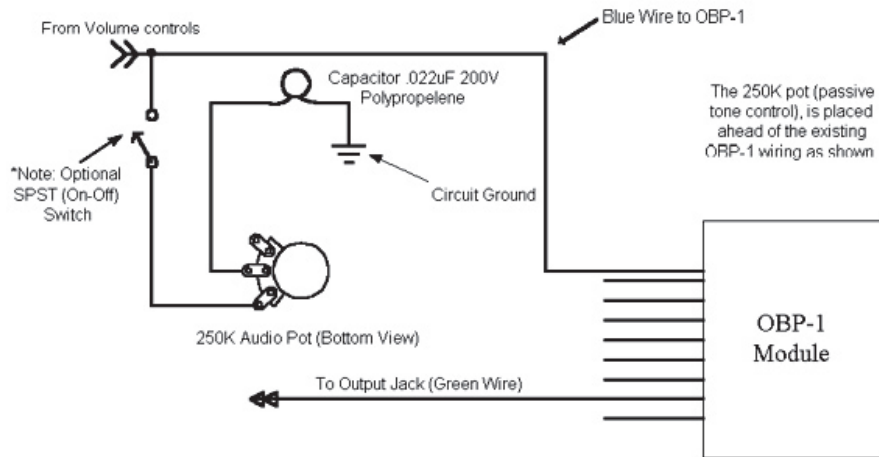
From Volume controls

Blue Wire to OBP-1

Capacitor .022uF 200V Polypropelene

The 250K pot (passive tone control), is placed ahead of the existing OBP-1 wiring as shown

*Note: Optional SPST (On-Off) Switch

Circuit Ground

250K Audio Pot (Bottom View)

OBP-1 Module

To Output Jack (Green Wire)